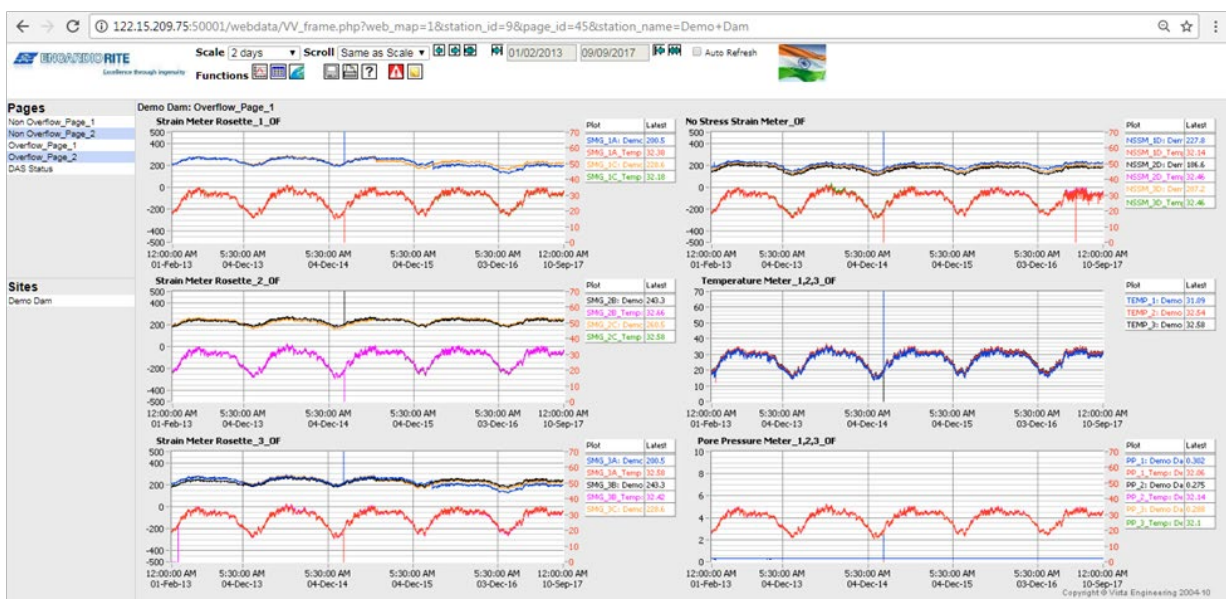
122.15.209.75:50001/webdata/VV_frame.php?web_map=1&station_id=9&page_id=45&station_name=Demo+Dam

ENCARDIO RITE
Excellence through ingenuity

Scale 2 days Scroll Same as Scale 01/02/2013 09/09/2017 Auto Refresh
Functions

Pages
Non Overflow_Page_1
Non Overflow_Page_2
Overflow_Page_1
Overflow_Page_2
DAS Status

Sites
Demo Dam

Demo Dam: Overflow_Page_1

Strain Meter Rosette_1_OF

| Plot | Latest |
|---|---|
| SMG_1A: Demo | 200.5 |
| SMG_1A_Temp | 32.38 |
| SMG_1C: Demo | 228.6 |
| SMG_1C_Temp | 32.18 |

500 400 200 0 -200 -400 -500
70 60 50 40 30 20 10 0
12:00:00 AM 01-Feb-13 5:30:00 AM 04-Dec-13 5:30:00 AM 04-Dec-14 5:30:00 AM 04-Dec-15 5:30:00 AM 03-Dec-16 12:00:00 AM 10-Sep-17

No Stress Strain Meter_OF

| Plot | Latest |
|---|---|
| NSSM_1D: Dem | 227.8 |
| NSSM_1D_Tem | 32.14 |
| NSSM_2D: Dem | 186.6 |
| NSSM_2D_Tem | 32.46 |
| NSSM_3D: Dem | 207.2 |
| NSSM_3D_Tem | 32.46 |

500 400 200 0 -200 -400 -500
70 60 50 40 30 20 10 0
12:00:00 AM 01-Feb-13 5:30:00 AM 04-Dec-13 5:30:00 AM 04-Dec-14 5:30:00 AM 04-Dec-15 5:30:00 AM 03-Dec-16 12:00:00 AM 10-Sep-17

Strain Meter Rosette_2_OF

| Plot | Latest |
|---|---|
| SMG_2B: Demo | 243.3 |
| SMG_2B_Temp | 32.66 |
| SMG_2C: Demo | 260.5 |
| SMG_2C_Temp | 32.58 |

500 400 200 0 -200 -400 -500
70 60 50 40 30 20 10 0
12:00:00 AM 01-Feb-13 5:30:00 AM 04-Dec-13 5:30:00 AM 04-Dec-14 5:30:00 AM 04-Dec-15 5:30:00 AM 03-Dec-16 12:00:00 AM 10-Sep-17

Temperature Meter_1,2,3_OF

| Plot | Latest |
|---|---|
| TEMP_1: Demo | 31.09 |
| TEMP_2: Demo | 32.54 |
| TEMP_3: Demo | 32.58 |

70 60 50 40 30 20 10 0
12:00:00 AM 01-Feb-13 5:30:00 AM 04-Dec-13 5:30:00 AM 04-Dec-14 5:30:00 AM 04-Dec-15 5:30:00 AM 03-Dec-16 12:00:00 AM 10-Sep-17

Strain Meter Rosette_3_OF

| Plot | Latest |
|---|---|
| SMG_3A: Demo | 200.5 |
| SMG_3A_Temp | 32.58 |
| SMG_3B: Demo | 243.3 |
| SMG_3B_Temp | 32.42 |
| SMG_3C: Demo | 228.6 |

500 400 200 0 -200 -400 -500
70 60 50 40 30 20 10 0
12:00:00 AM 01-Feb-13 5:30:00 AM 04-Dec-13 5:30:00 AM 04-Dec-14 5:30:00 AM 04-Dec-15 5:30:00 AM 03-Dec-16 12:00:00 AM 10-Sep-17

Pore Pressure Meter_1,2,3_OF

| Plot | Latest |
|---|---|
| PP_1: Demo Da | 0.302 |
| PP_1_Temp: De | 32.06 |
| PP_2: Demo Da | 0.275 |
| PP_2_Temp: De | 32.14 |
| PP_3: Demo Da | 0.288 |
| PP_3_Temp: De | 32.1 |

10 8 6 4 2 0
70 60 50 40 30 20 10 0
12:00:00 AM 01-Feb-13 5:30:00 AM 04-Dec-13 5:30:00 AM 04-Dec-14 5:30:00 AM 04-Dec-15 5:30:00 AM 03-Dec-16 12:00:00 AM 10-Sep-17

Copyright © Vista Engineering 2004-10